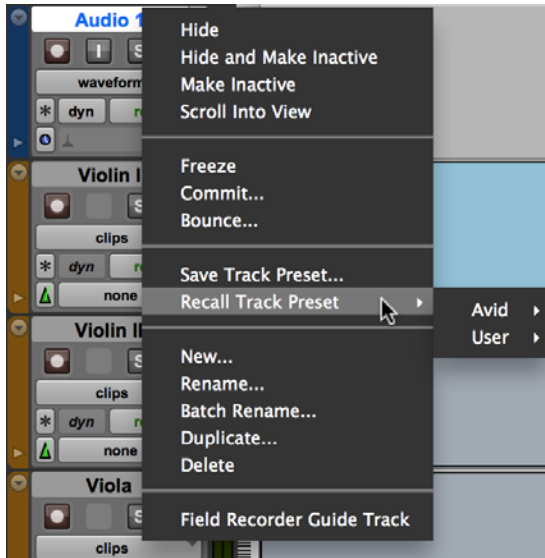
Audio 1
I
S
waveform
dyn
Hide
Hide and Make Inactive
Make Inactive
Scroll Into View
Violin I
S
clips
dyn
none
Freeze
Commit...
Bounce...
Save Track Preset...
Recall Track Preset
Avid
User
Violin II
S
clips
dyn
none
New...
Rename...
Batch Rename...
Duplicate...
Delete
Viola
S
clips
Field Recorder Guide Track